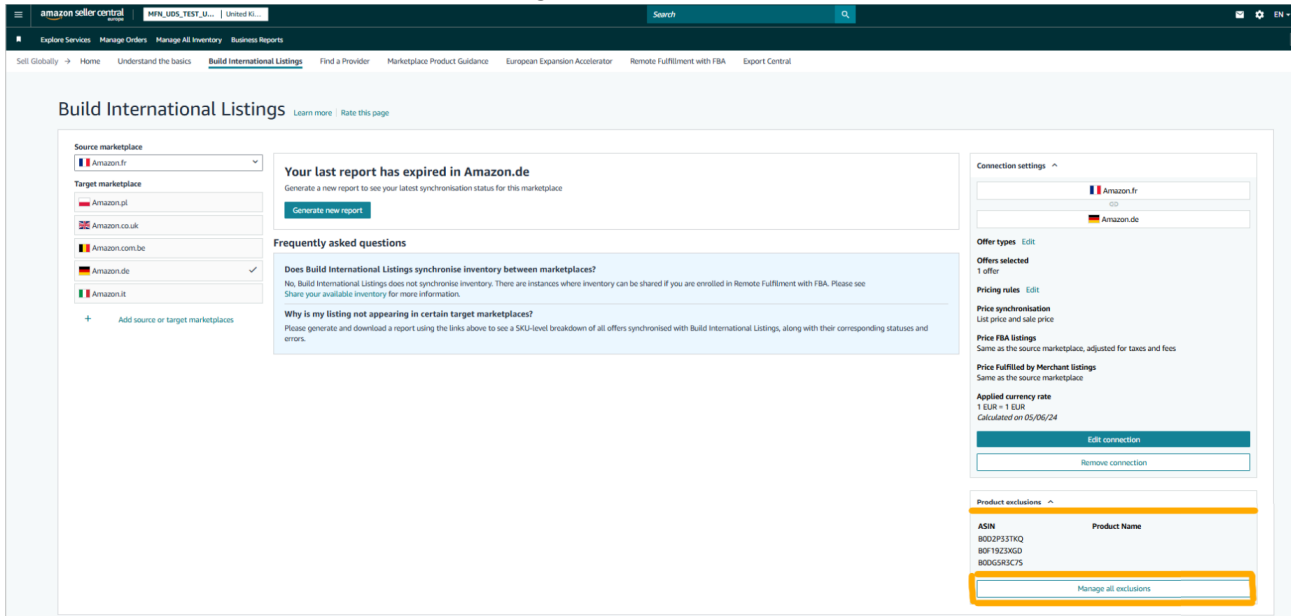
amazon seller central europe | MFN_UDS_TEST_U... | United Ki... | Search | EN

Explore Services  Manage Orders  Manage All Inventory  Business Reports

Sell Globally → Home  Understand the basics  Build International Listings  Find a Provider  Marketplace Product Guidance  European Expansion Accelerator  Remote Fulfillment with FBA  Export Central

Build International Listings  Learn more | Rate this page

Source marketplace
Amazon.fr

Target marketplace
Amazon.pl
Amazon.co.uk
Amazon.com.be
Amazon.de
Amazon.it

+ Add source or target marketplaces

Your last report has expired in Amazon.de
Generate a new report to see your latest synchronisation status for this marketplace

Generate new report

Frequently asked questions

Does Build International Listings synchronise inventory between marketplaces?
No, Build International Listings does not synchronise inventory. There are instances where inventory can be shared if you are enrolled in Remote Fulfilment with FBA. Please see Share your available inventory for more information.

Why is my listing not appearing in certain target marketplaces?
Please generate and download a report using the links above to see a SKU-level breakdown of all offers synchronised with Build International Listings, along with their corresponding statuses and errors.

Connection settings ^
Amazon.fr
Amazon.de

Offer types Edit
Offers selected
1 offer

Pricing rules Edit
Price synchronisation
List price and sale price

Price FBA listings
Same as the source marketplace, adjusted for taxes and fees

Price Fulfilled by Merchant listings
Same as the source marketplace

Applied currency rate
1 EUR = 1 EUR
Calculated on 05/06/24

Edit connection
Remove connection

Product exclusions ^

| ASIN | Product Name |
|---|---|
| B0D2P33TKQ | |
| B0F19Z3XGD | |
| B0DG5R3C7S | |

Manage all exclusions